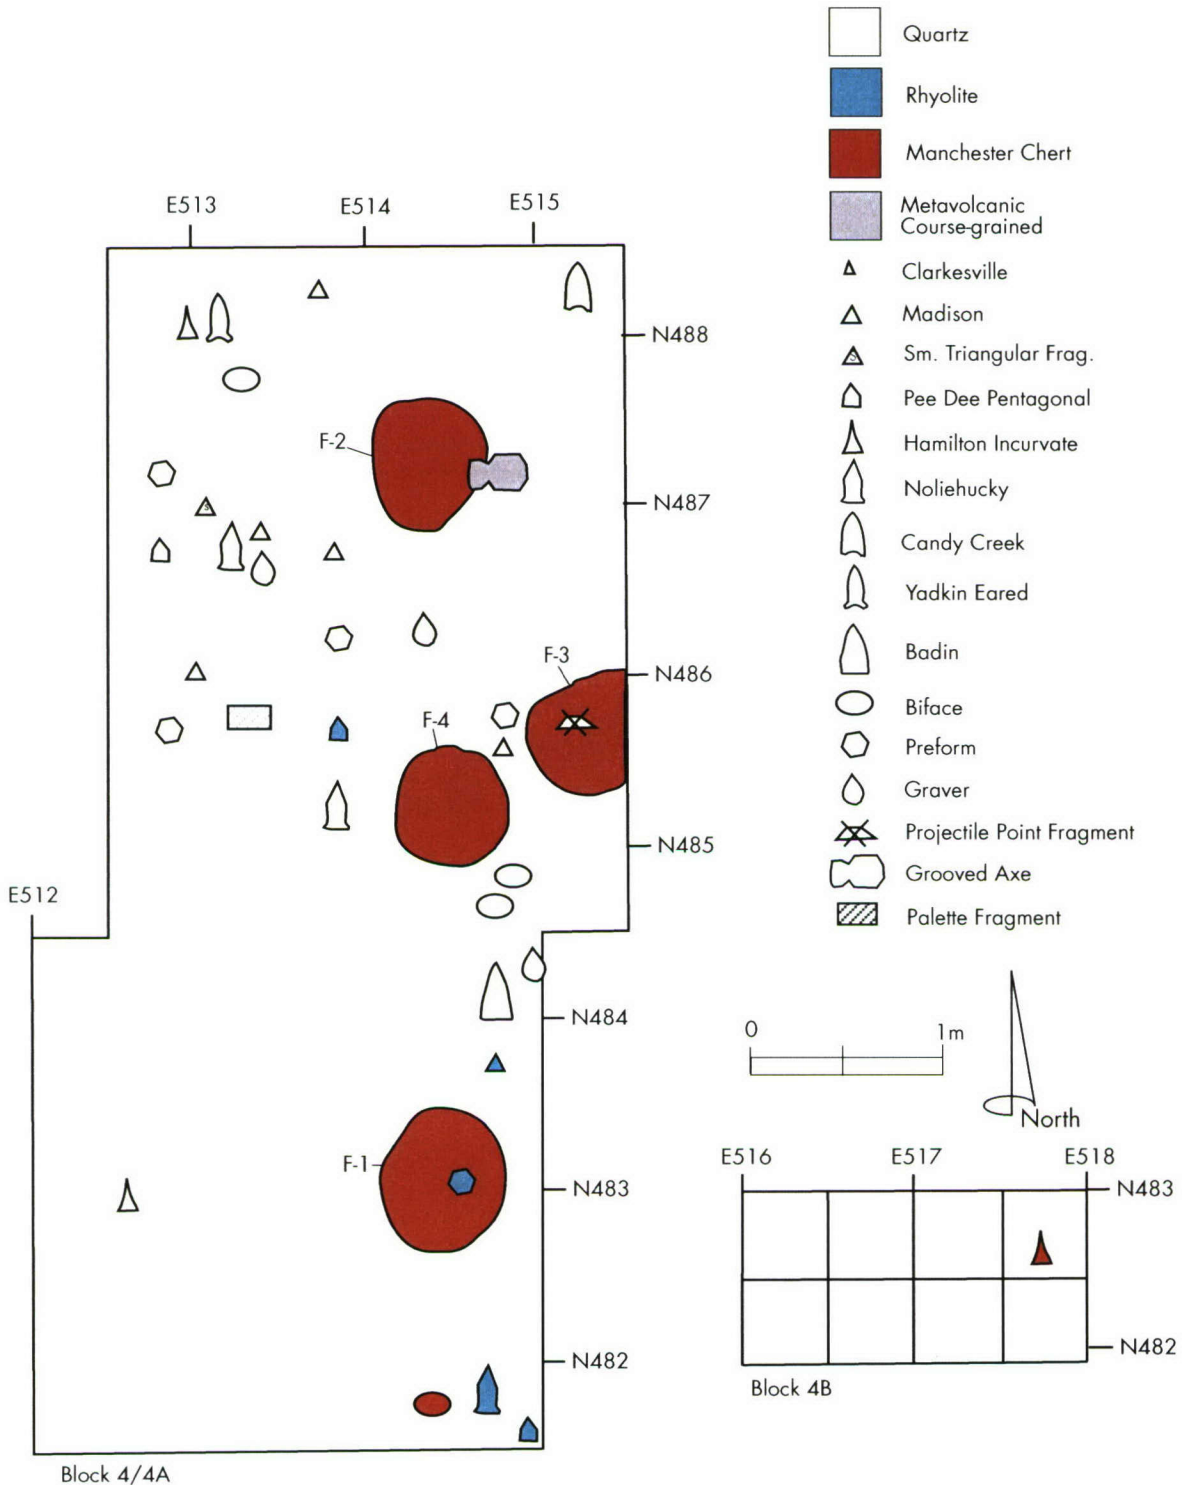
Quartz
Rhyolite
Manchester Chert
Metavolcanic Course-grained
Clarkesville
Madison
Sm. Triangular Frag.
Pee Dee Pentagonal
Hamilton Incurvate
Noliehucky
Candy Creek
Yadkin Eared
Badin
Biface
Preform
Graver
Projectile Point Fragment
Grooved Axe
Palette Fragment

E513
E514
E515
N488
F-2
N487
F-3
N486
F-4
N485
E512
N484
F-1
N483
N482
Block 4/4A

0
1m
North

E516
E517
E518
N483
N482
Block 4B